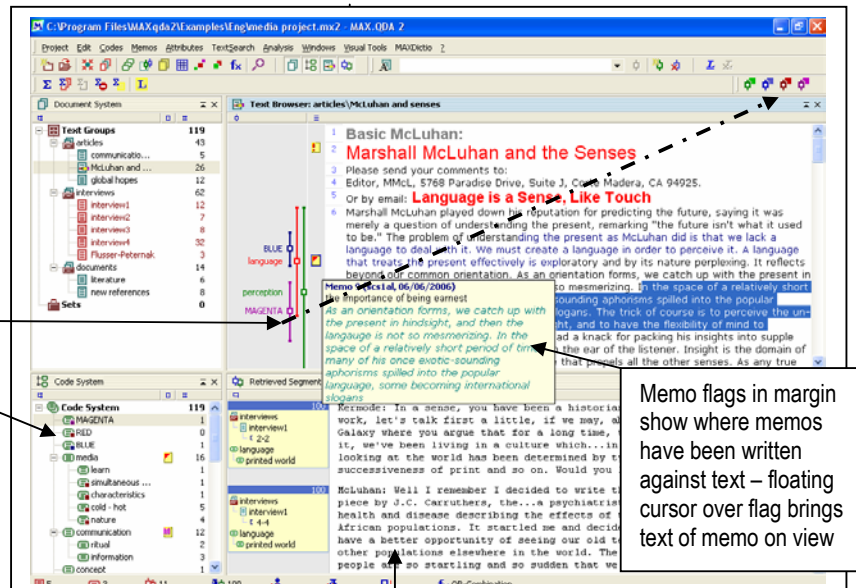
C:\Program Files\MAXqda2\Examples\Eng\media project.mx2 - MAX.QDA 2

Project Edit Codes Memos Attributes TextSearch Analysis Windows Visual Tools MAXDictio ?

Document System

Text Groups 119
articles 43
communicatio... 5
McLuhan and ... 26
global hopes 12
interviews 62
interview1 12
interview2 7
interview3 8
interview4 32
Flusser-Peternak 3
documents 14
literature 6
new references 8
Sets 0

Text Browser: articles\McLuhan and senses

1 Basic McLuhan:
2 Marshall McLuhan and the Senses
3 Please send your comments to:
4 Editor, MMcL, 5768 Paradise Drive, Suite J, Corte Madera, CA 94925.
5 Or by email: Language is a Sense, Like Touch
6 Marshall McLuhan played down his reputation for predicting the future, saying it was merely a question of understanding the present, remarking "the future isn't what it used to be." The problem of understanding the present as McLuhan did is that we lack a language to deal with it. We must create a language in order to perceive it. A language that treats the present effectively is exploratory and by its nature perplexing. It reflects beyond our common orientation. As an orientation forms, we catch up with the present in ... so mesmerizing. In the space of a relatively short ... sounding aphorisms spilled into the popular ... slogans. The trick of course is to perceive the un- ... ht, and to have the flexibility of mind to ... ad a knack for packing his insights into supple ... the ear of the listener. Insight is the domain of ... that propels all the other senses. As any true

BLUE
language
perception
MAGENTA

Memo (Visial, 06/06/2006)
The importance of being earnest
As an orientation forms, we catch up with the present in hindsight, and then the langauge is not so mesmerizing. In the space of a relatively short period of time many of his once exotic-sounding aphorisms spilled into the popular language, some becoming international slogans

Code System

Code System 119
MAGENTA 1
RED 0
BLUE 1
media 16
learn 1
simultaneous ... 1
characteristics 1
cold - hot 5
nature 4
communication 12
ritual 2
information 3
concept 1

Retrieved Segments

interviews
interview1
2-2
language
printed world

interviews
interview1
4-4
language
printed world

Kermode: In a sense, you have been a historian ... work, let's talk first a little, if we may, ab... Galaxy where you argue that for a long time, ... it, we've been living in a culture which...in ... looking at the world has been determined by t... successiveness of print and so on. Would you ...

McLuhan: What I remember I decided to write t... piece by J.C. Carruthers, the...a psychiatris... health and disease describing the effects of ... African populations. It startled me and decide... have a better opportunity of seeing our old t... other populations elsewhere in the world. The... people are so startling and so sudden that we...

Memo flags in margin show where memos have been written against text – floating cursor over flag brings text of memo on view